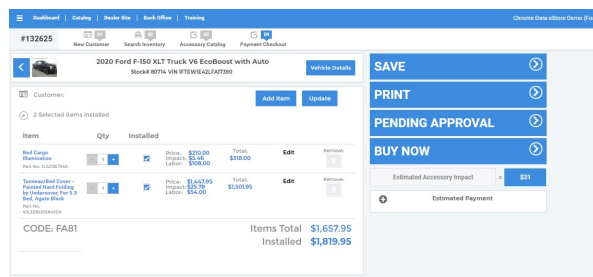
Dashboard | Catalog | Dealer Site | Back Office | Training

Chrome Data eStore Demo (Fo

#132625

01 New Customer
02 Search Inventory
03 Accessory Catalog
04 Payment Checkout

2020 Ford F-150 XLT Truck V6 EcoBoost with Auto
Stock# 80714 VIN 1FTEW1E42LFA17390

Vehicle Details

Customer:

Add Item
Update

2 Selected Items Installed

| Item | Qty | Installed | | | | |
|---|---|---|---|---|---|---|
| Bed Cargo Illumination Part No. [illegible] | 1 | | Price: $210.00 Impact: $5.46 Labor: $108.00 | Total: $318.00 | Edit | Remove: |
| Tonneau/Bed Cover - Painted Hard Folding by Undercover, For 5.5 Bed, Agate Black Part No. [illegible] | 1 | | Price: $1,447.95 Impact: $25.78 Labor: $54.00 | Total: $1,501.95 | Edit | Remove: |

CODE: FA81

Items Total $1,657.95
Installed $1,819.95

SAVE
PRINT
PENDING APPROVAL
BUY NOW

Estimated Accessory Impact = $31

Estimated Payment